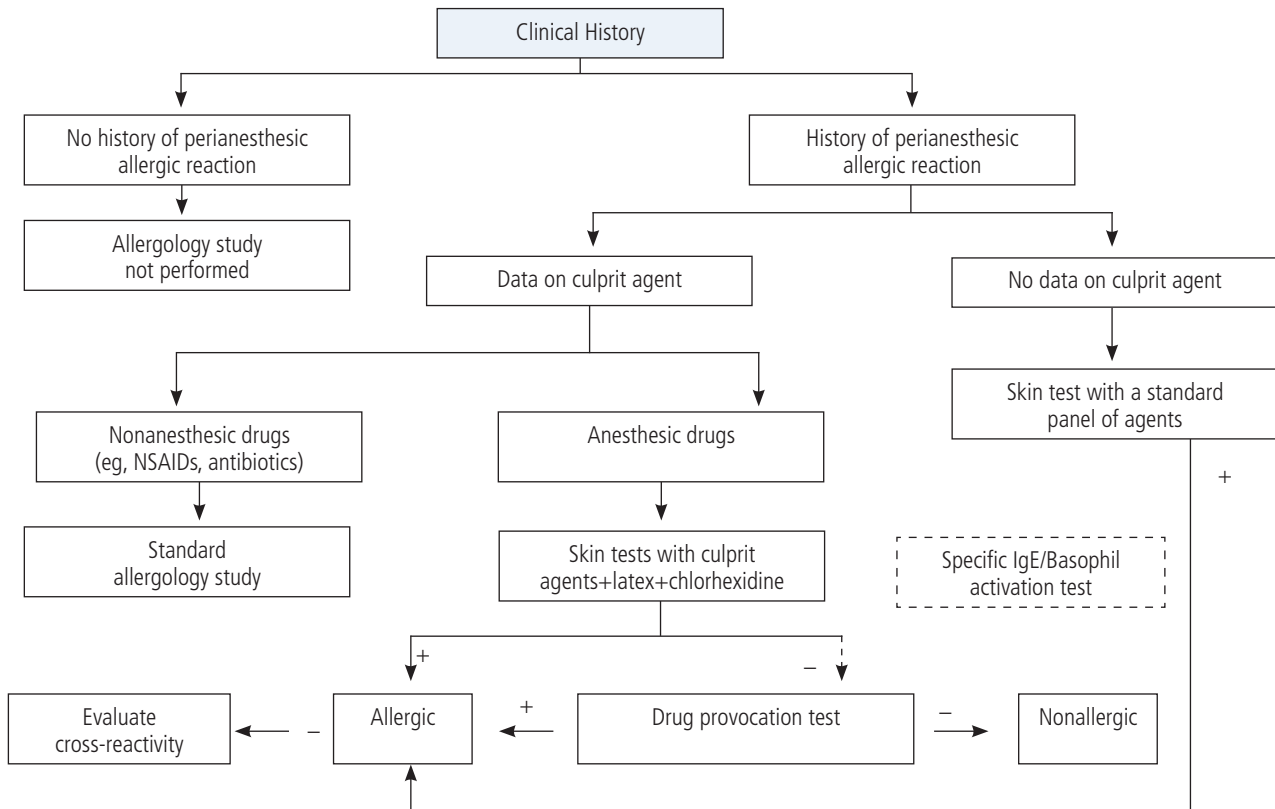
Clinical History

No history of perianesthesic allergic reaction

Allergology study not performed

History of perianesthesic allergic reaction

Data on culprit agent

No data on culprit agent

Skin test with a standard panel of agents

+

Nonanesthesic drugs (eg, NSAIDs, antibiotics)

Standard allergology study

Anesthesic drugs

Skin tests with culprit agents+latex+chlorhexidine

Specific IgE/Basophil activation test

+

–

Evaluate cross-reactivity

–

Allergic

+

Drug provocation test

–

Nonallergic